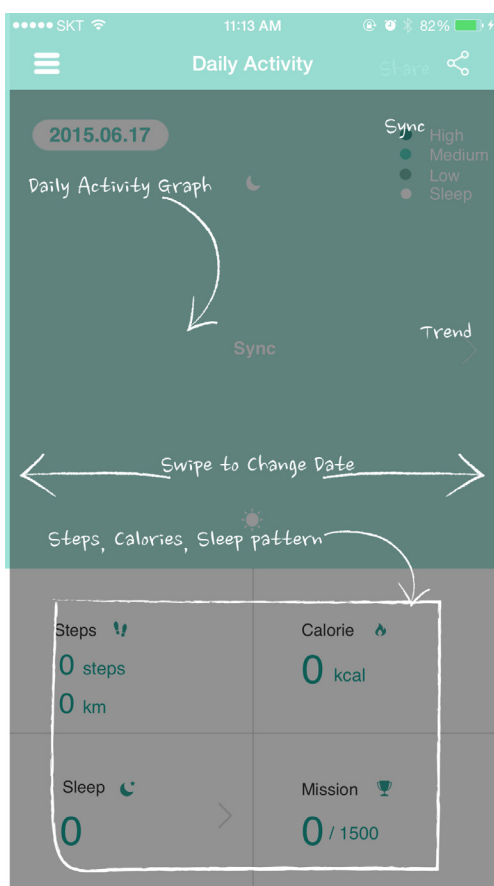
●●●●● SKT 11:13 AM 82%

Daily Activity

Share

2015.06.17

Sync

High
Medium
Low
Sleep

Daily Activity Graph

Sync

Trend

Swipe to Change Date

Steps, Calories, Sleep pattern

Steps
0 steps
0 km

Calorie
0 kcal

Sleep
0

Mission
0 / 1500